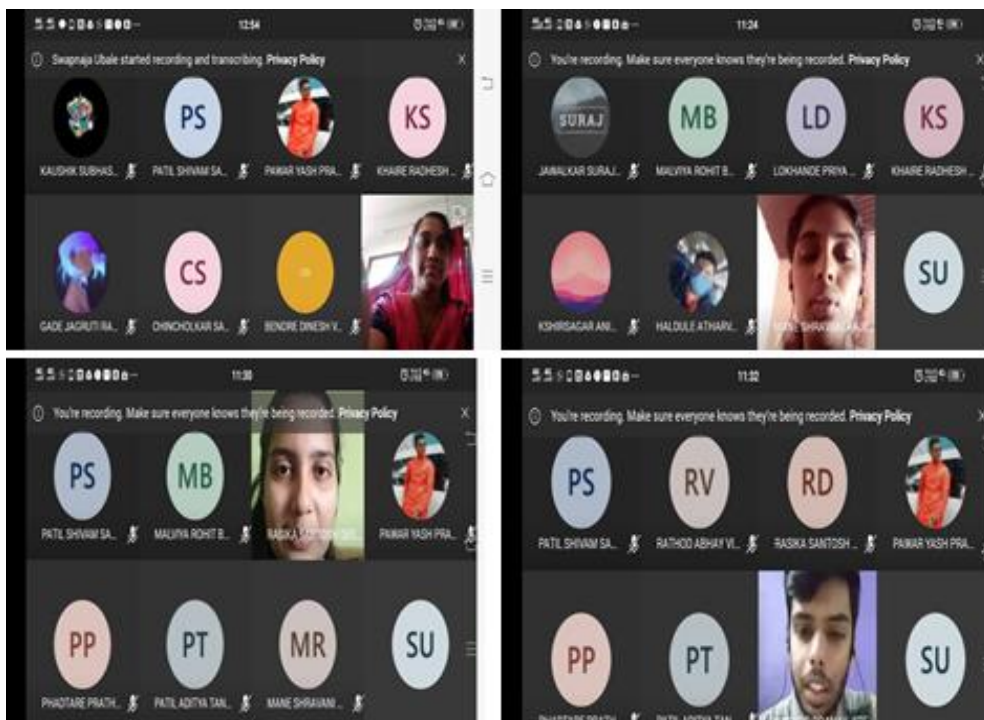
12:54

Swapnaja Ubale started recording and transcribing. Privacy Policy

PS

KS

KAUSHIK SUBHAS... PATIL SHIVAM SA... PAWAR YASH PRA... KHAIRE RADHESH...

CS

GADE JAGRUTI RA... CHINCHOLKAR SA... BENDRE DINESH V...

11:24

You're recording. Make sure everyone knows they're being recorded. Privacy Policy

SURAJ

MB

LD

KS

JAWALKAR SURAJ... MALVIYA ROHIT B... LOKHANDE PRIYA... KHAIRE RADHESH...

SU

KSHIRSAGAR ANI... HALDULE ATHARV... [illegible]

11:30

You're recording. Make sure everyone knows they're being recorded. Privacy Policy

PS

MB

PATIL SHIVAM SA... MALVIYA ROHIT B... RASIKA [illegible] PAWAR YASH PRA...

PP

PT

MR

SU

PHADTARE PRATH... PATIL ADITYA TAN... MANE SHRAVANI...

11:32

You're recording. Make sure everyone knows they're being recorded. Privacy Policy

PS

RV

RD

PATIL SHIVAM SA... RATHOD ABHAY VI... RASIKA SANTOSH... PAWAR YASH PRA...

PP

PT

SU